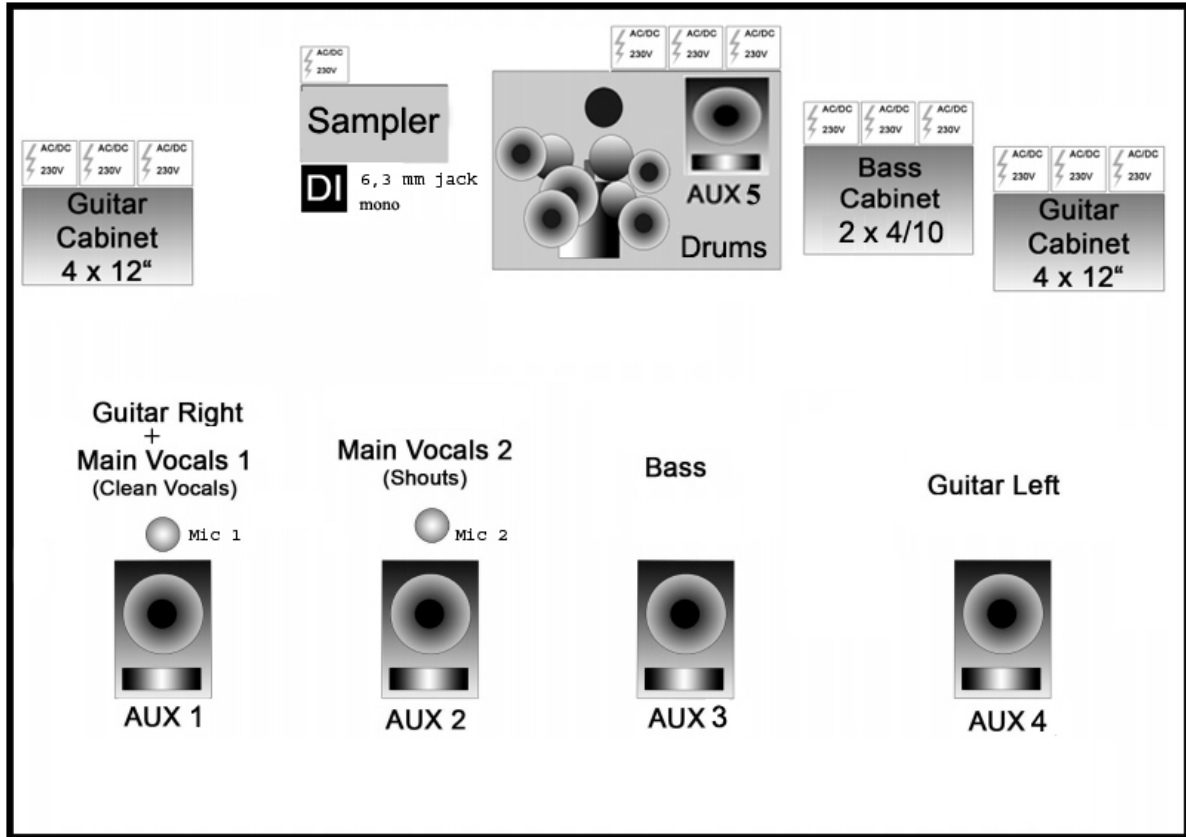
AC/DC 230V

Sampler

DI 6,3 mm jack mono

AC/DC 230V AC/DC 230V AC/DC 230V

AUX 5

Drums

AC/DC 230V AC/DC 230V AC/DC 230V

Guitar Cabinet 4 x 12"

AC/DC 230V AC/DC 230V AC/DC 230V

Bass Cabinet 2 x 4/10

AC/DC 230V AC/DC 230V AC/DC 230V

Guitar Cabinet 4 x 12"

Guitar Right + Main Vocals 1 (Clean Vocals)

Mic 1

AUX 1

Main Vocals 2 (Shouts)

Mic 2

AUX 2

Bass

AUX 3

Guitar Left

AUX 4